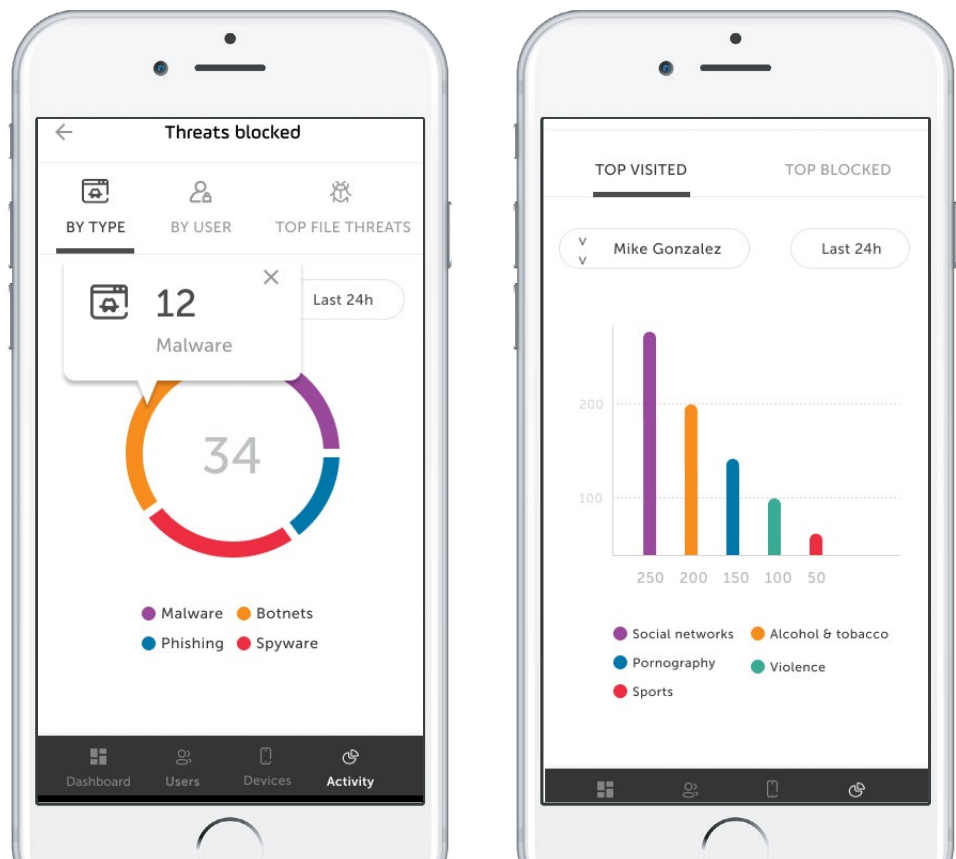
Threats blocked

BY TYPE BY USER TOP FILE THREATS

12
Malware

Last 24h

34

Malware Botnets
Phishing Spyware

Dashboard Users Devices Activity

TOP VISITED TOP BLOCKED

Mike Gonzalez

Last 24h

200
100

250 200 150 100 50

Social networks Alcohol & tobacco
Pornography Violence
Sports